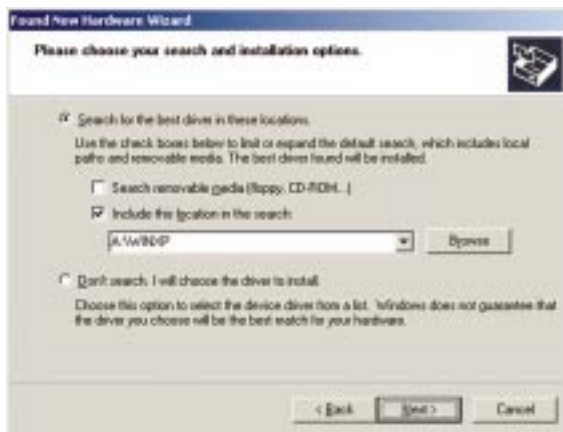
Found New Hardware Wizard

Please choose your search and installation options.

Search for the best driver in these locations.

Use the check boxes below to limit or expand the default search, which includes local paths and removable media. The best driver found will be installed.

Search removable media (floppy, CD-ROM...)

Include this location in the search:

A:\WINXP

Browse

Don't search. I will choose the driver to install.

Choose this option to select the device driver from a list. Windows does not guarantee that the driver you choose will be the best match for your hardware.

< Back

Next >

Cancel